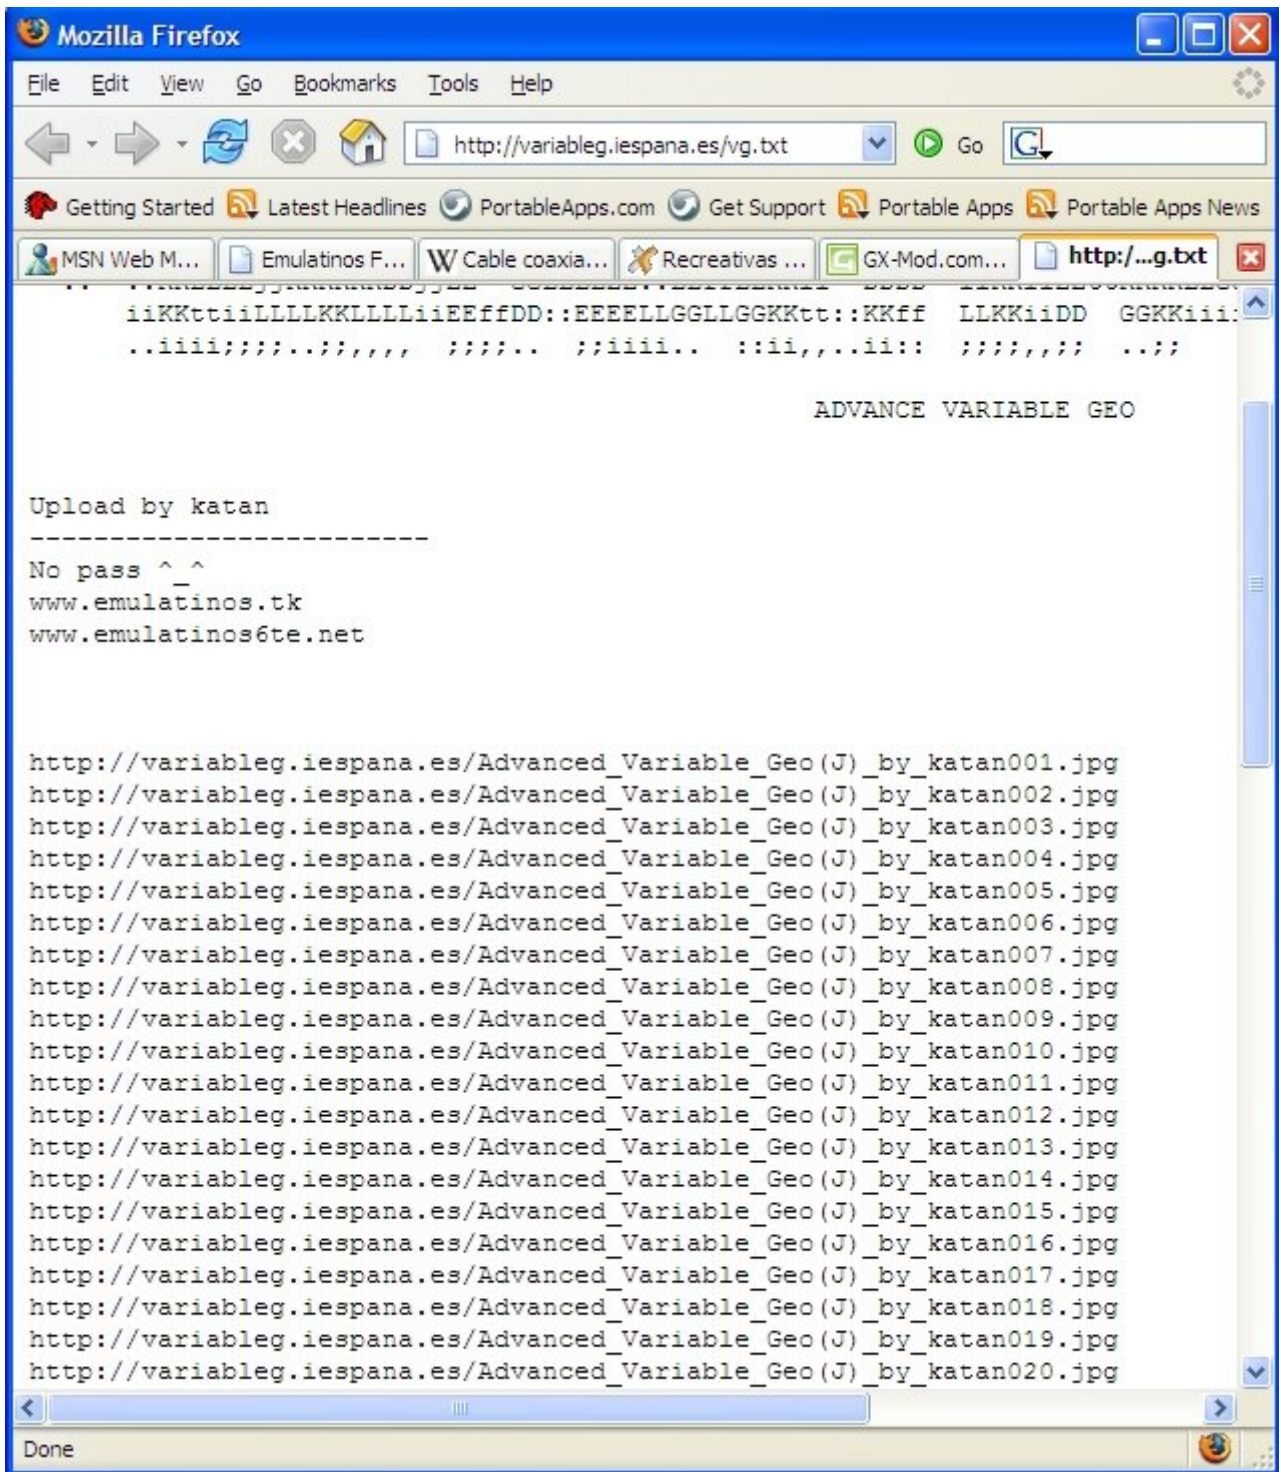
Mozilla Firefox

File Edit View Go Bookmarks Tools Help

http://variableg.iespana.es/vg.txt

Go

Getting Started Latest Headlines PortableApps.com Get Support Portable Apps Portable Apps News

MSN Web M... Emulatinos F... Cable coaxia... Recreativas ... GX-Mod.com... http:/...g.txt

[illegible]
iiKKttiiLLLLKKLLLLiiEEffDD::EEEELLGGLLGGKKtt::KKff LLKKiiDD GGKKiii:
..iiii;;;;..;;,,,, ;;;;.. ;;iiii.. ::ii,,..ii:: ;;;;,,;; ..;;

ADVANCE VARIABLE GEO

Upload by katan
-------------------------
No pass ^_^
www.emulatinos.tk
www.emulatinos6te.net

http://variableg.iespana.es/Advanced_Variable_Geo(J)_by_katan001.jpg
http://variableg.iespana.es/Advanced_Variable_Geo(J)_by_katan002.jpg
http://variableg.iespana.es/Advanced_Variable_Geo(J)_by_katan003.jpg
http://variableg.iespana.es/Advanced_Variable_Geo(J)_by_katan004.jpg
http://variableg.iespana.es/Advanced_Variable_Geo(J)_by_katan005.jpg
http://variableg.iespana.es/Advanced_Variable_Geo(J)_by_katan006.jpg
http://variableg.iespana.es/Advanced_Variable_Geo(J)_by_katan007.jpg
http://variableg.iespana.es/Advanced_Variable_Geo(J)_by_katan008.jpg
http://variableg.iespana.es/Advanced_Variable_Geo(J)_by_katan009.jpg
http://variableg.iespana.es/Advanced_Variable_Geo(J)_by_katan010.jpg
http://variableg.iespana.es/Advanced_Variable_Geo(J)_by_katan011.jpg
http://variableg.iespana.es/Advanced_Variable_Geo(J)_by_katan012.jpg
http://variableg.iespana.es/Advanced_Variable_Geo(J)_by_katan013.jpg
http://variableg.iespana.es/Advanced_Variable_Geo(J)_by_katan014.jpg
http://variableg.iespana.es/Advanced_Variable_Geo(J)_by_katan015.jpg
http://variableg.iespana.es/Advanced_Variable_Geo(J)_by_katan016.jpg
http://variableg.iespana.es/Advanced_Variable_Geo(J)_by_katan017.jpg
http://variableg.iespana.es/Advanced_Variable_Geo(J)_by_katan018.jpg
http://variableg.iespana.es/Advanced_Variable_Geo(J)_by_katan019.jpg
http://variableg.iespana.es/Advanced_Variable_Geo(J)_by_katan020.jpg

Done